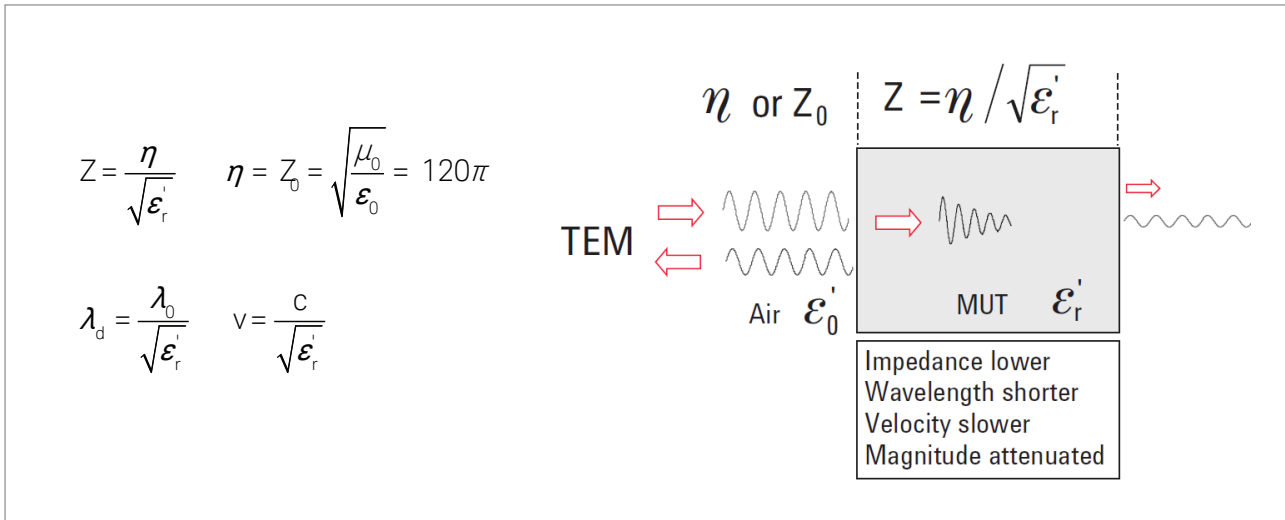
$Z = \frac{\eta}{\sqrt{\varepsilon_r^{'}}}$ $\eta = Z_0 = \sqrt{\frac{\mu_0}{\varepsilon_0}} = 120\pi$

$\lambda_d = \frac{\lambda_0}{\sqrt{\varepsilon_r^{'}}}$ $v = \frac{c}{\sqrt{\varepsilon_r^{'}}}$

$\eta$ or $Z_0$

$Z = \eta / \sqrt{\varepsilon_r^{'}}$

TEM

Air $\varepsilon_0^{'}$

MUT $\varepsilon_r^{'}$

Impedance lower
Wavelength shorter
Velocity slower
Magnitude attenuated